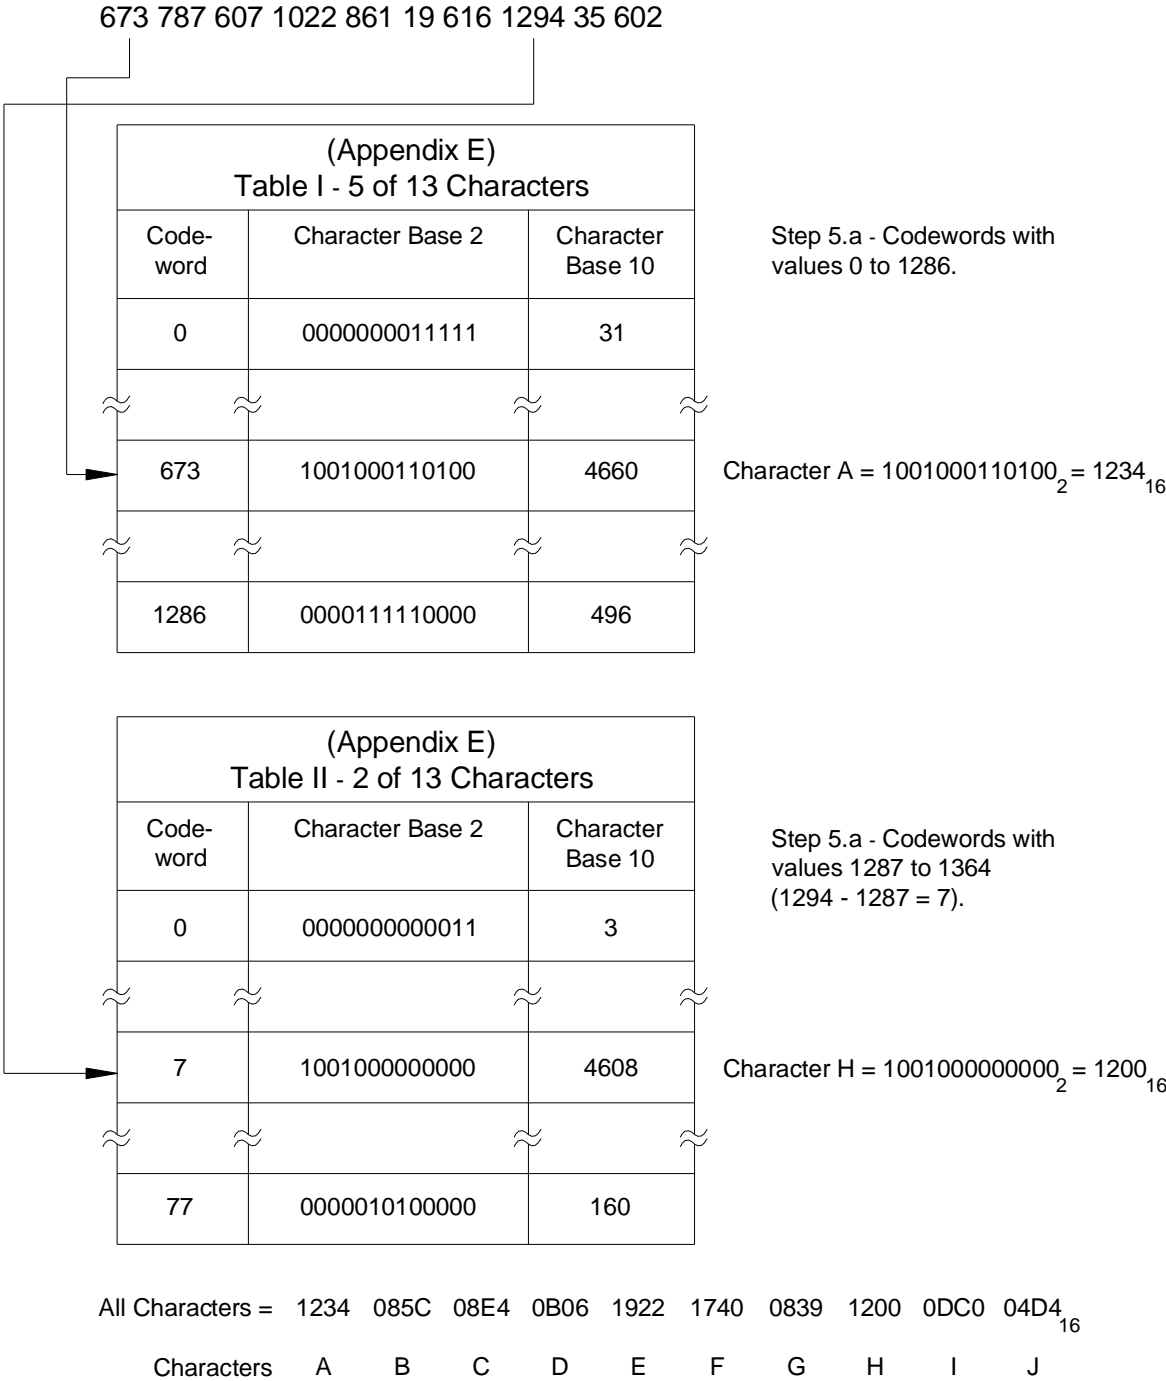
673 787 607 1022 861 19 616 1294 35 602

(Appendix E)
Table I - 5 of 13 Characters

| Code-word | Character Base 2 | Character Base 10 |
|---|---|---|
| 0 | 0000000011111 | 31 |
| 673 | 1001000110100 | 4660 |
| 1286 | 0000111110000 | 496 |

Step 5.a - Codewords with values 0 to 1286.

Character A = $1001000110100_2 = 1234_{16}$

(Appendix E)
Table II - 2 of 13 Characters

| Code-word | Character Base 2 | Character Base 10 |
|---|---|---|
| 0 | 0000000000011 | 3 |
| 7 | 1001000000000 | 4608 |
| 77 | 0000010100000 | 160 |

Step 5.a - Codewords with values 1287 to 1364 (1294 - 1287 = 7).

Character H = $1001000000000_2 = 1200_{16}$

All Characters = 1234 085C 08E4 0B06 1922 1740 0839 1200 0DC0 $04D4_{16}$

Characters A B C D E F G H I J